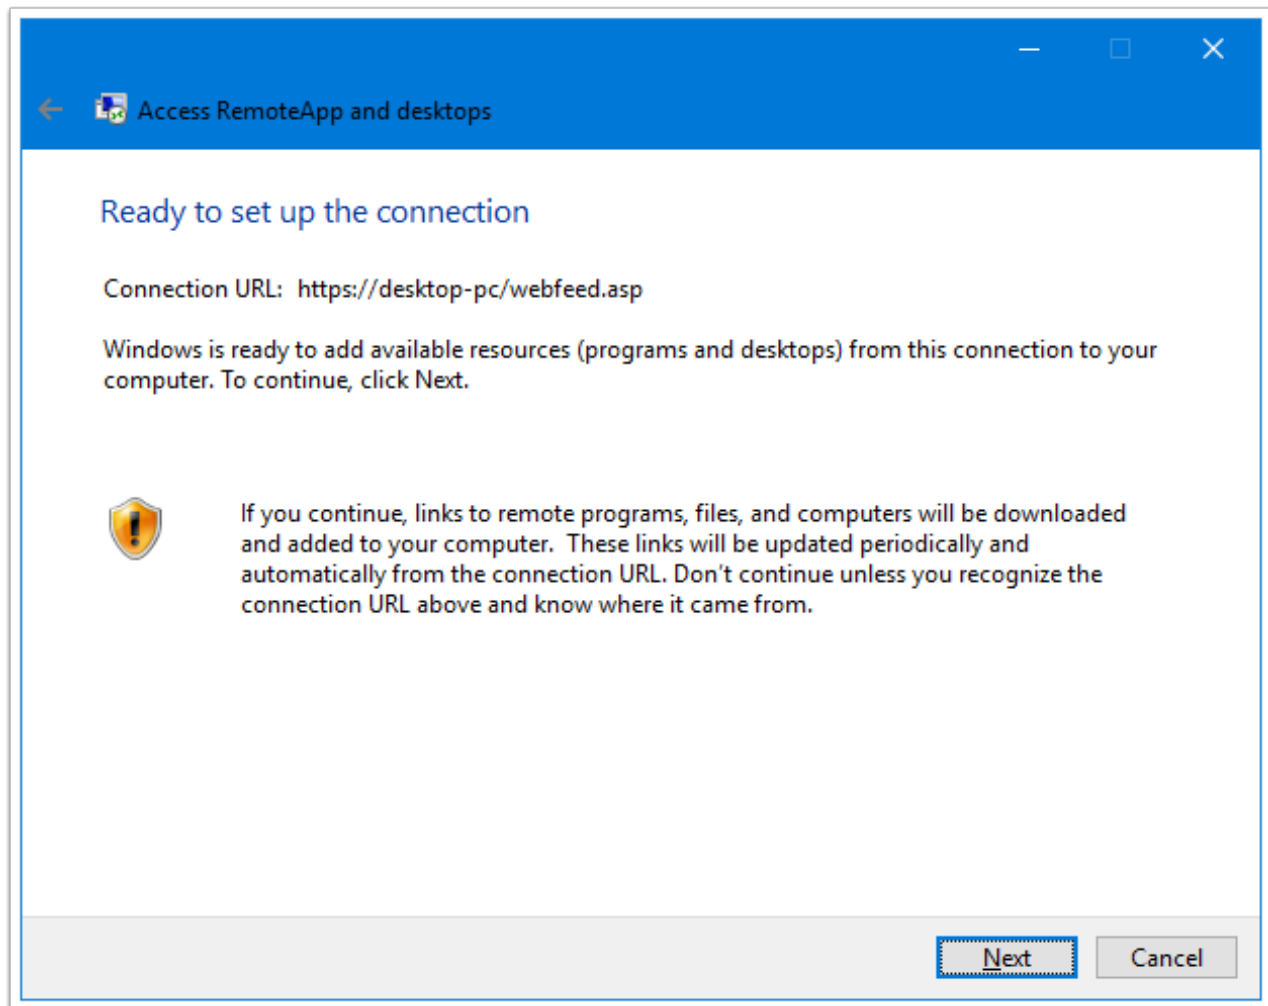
Access RemoteApp and desktops

Ready to set up the connection

Connection URL: https://desktop-pc/webfeed.asp

Windows is ready to add available resources (programs and desktops) from this connection to your computer. To continue, click Next.

If you continue, links to remote programs, files, and computers will be downloaded and added to your computer. These links will be updated periodically and automatically from the connection URL. Don't continue unless you recognize the connection URL above and know where it came from.

Next

Cancel